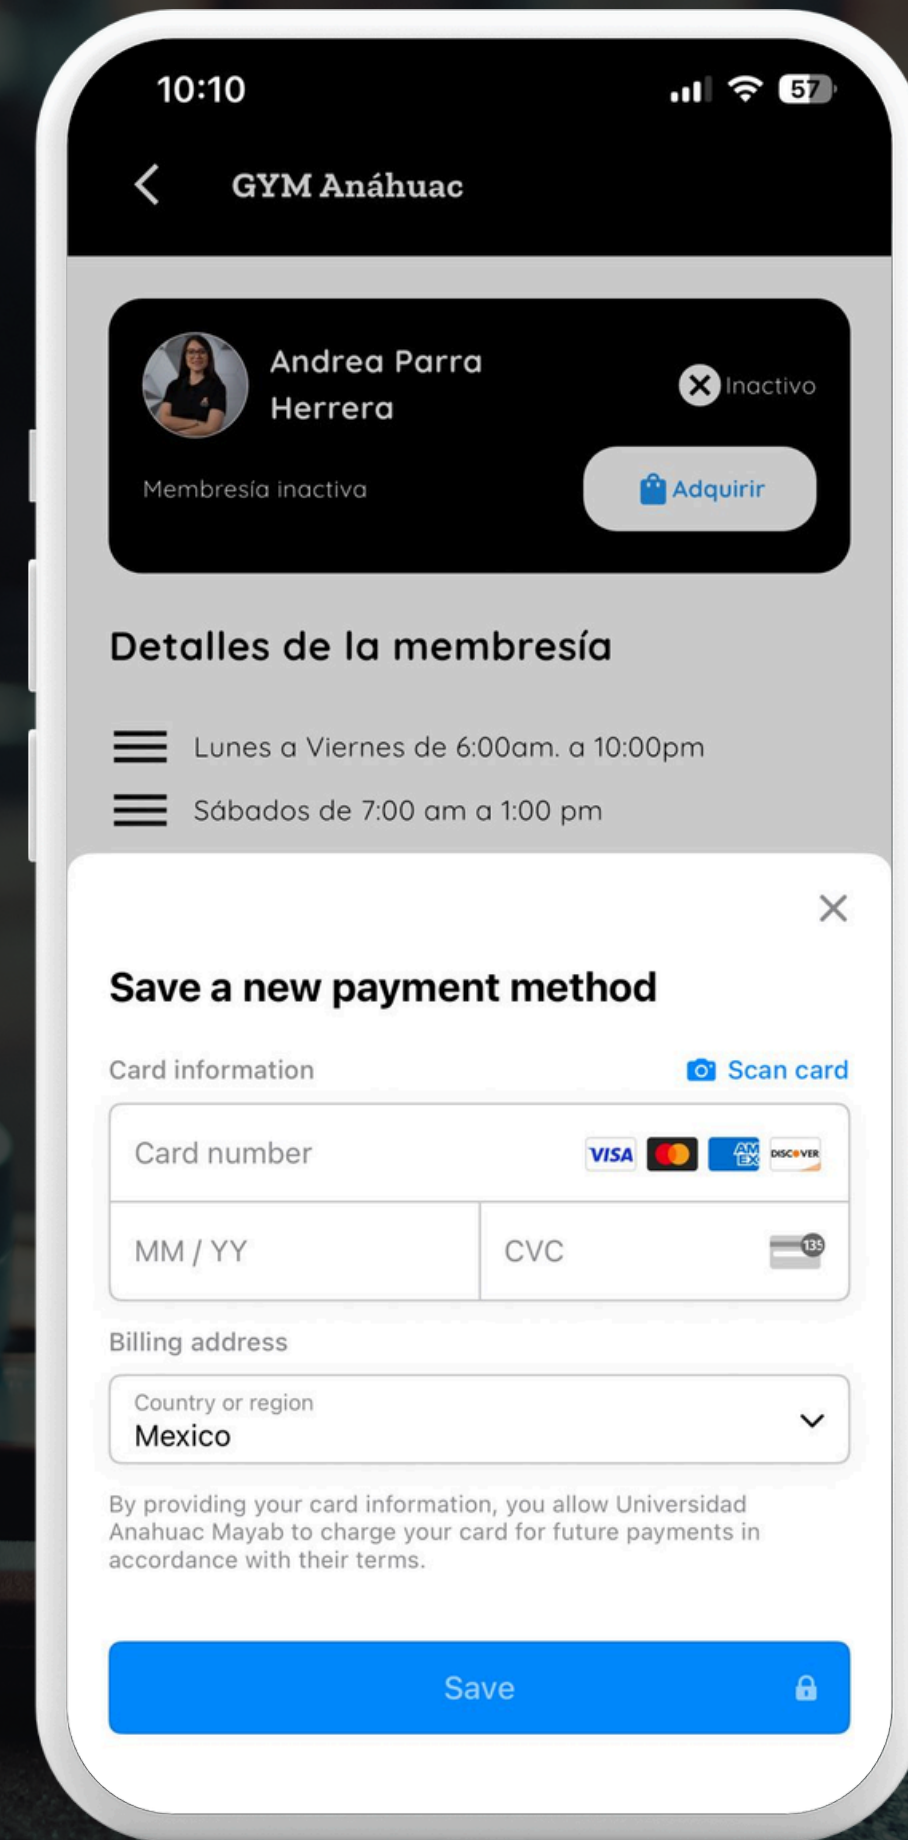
10:10

57

GYM Anáhuac

Andrea Parra Herrera

Inactivo

Membresía inactiva

Adquirir

Detalles de la membresía

Lunes a Viernes de 6:00am. a 10:00pm

Sábados de 7:00 am a 1:00 pm

Save a new payment method

Card information

Scan card

Card number

VISA

AMEX

DISCOVER

MM / YY

CVC

135

Billing address

Country or region
Mexico

By providing your card information, you allow Universidad Anahuac Mayab to charge your card for future payments in accordance with their terms.

Save